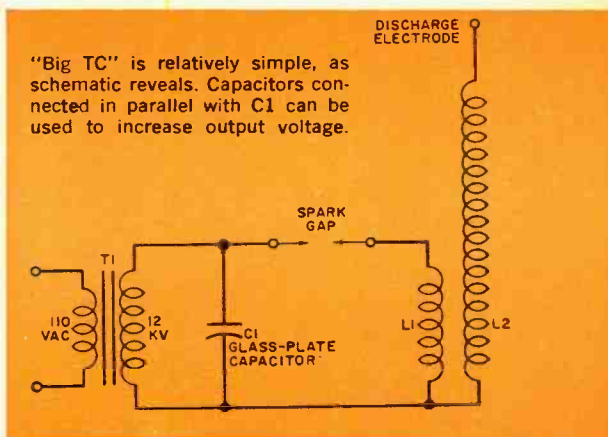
DISCHARGE ELECTRODE

"Big TC" is relatively simple, as schematic reveals. Capacitors connected in parallel with C1 can be used to increase output voltage.

SPARK GAP

T1

110 VAC

12 KV

C1 GLASS-PLATE CAPACITOR

L1

L2